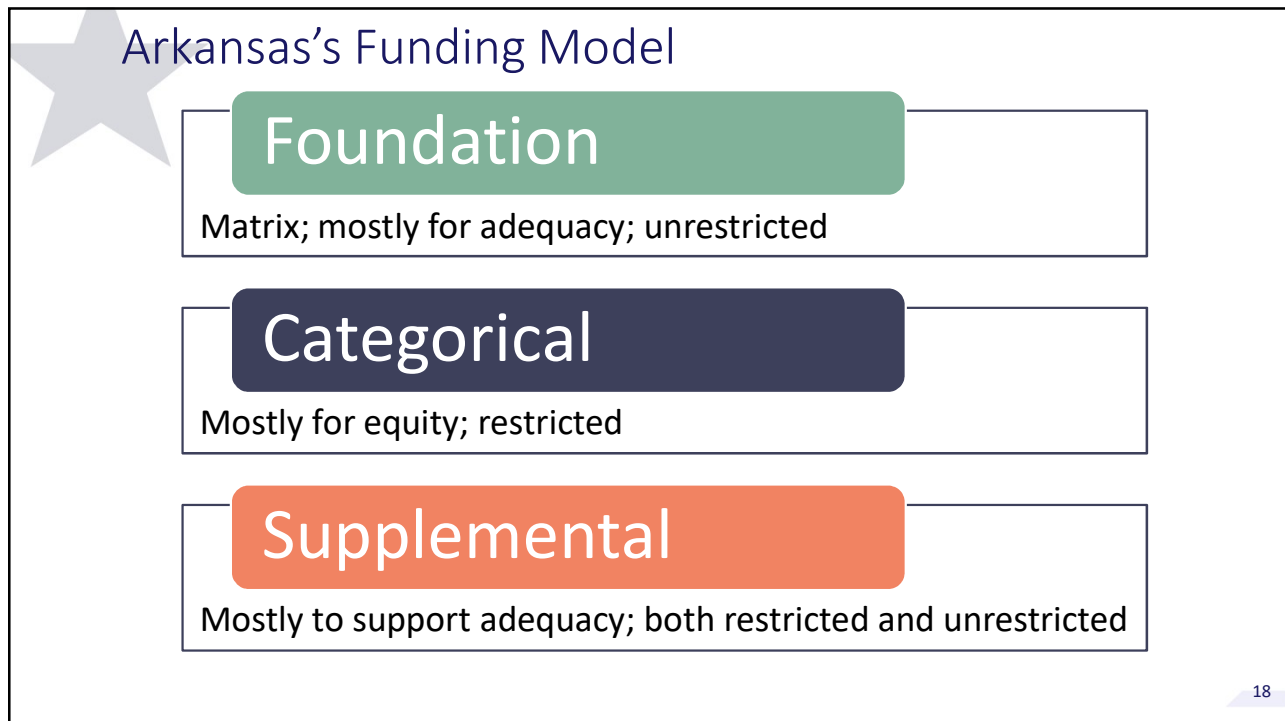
Arkansas’s Funding Model

Foundation

Matrix; mostly for adequacy; unrestricted

Categorical

Mostly for equity; restricted

Supplemental

Mostly to support adequacy; both restricted and unrestricted

18